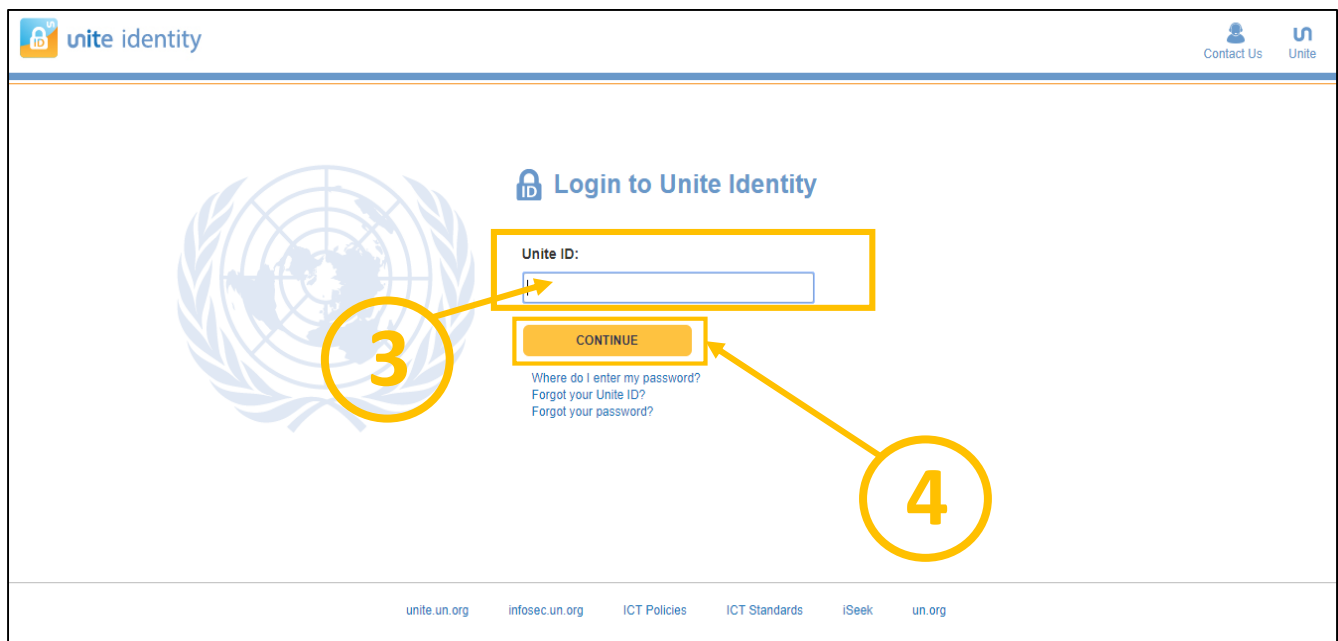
unite identity

Contact Us Unite

Login to Unite Identity

Unite ID:

3

CONTINUE

Where do I enter my password?
Forgot your Unite ID?
Forgot your password?

4

unite.un.org infosec.un.org ICT Policies ICT Standards iSeek un.org